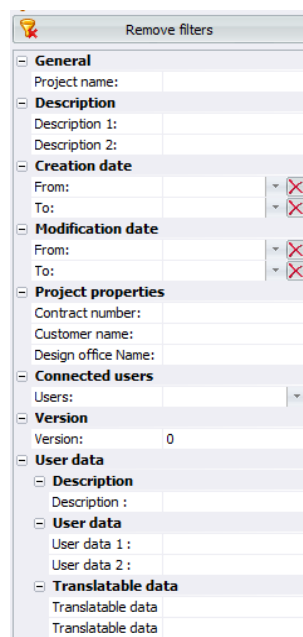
Remove filters
General
Project name:
Description
Description 1:
Description 2:
Creation date
From:
To:
Modification date
From:
To:
Project properties
Contract number:
Customer name:
Design office Name:
Connected users
Users:
Version
Version: 0
User data
Description
Description :
User data
User data 1 :
User data 2 :
Translatable data
Translatable data
Translatable data